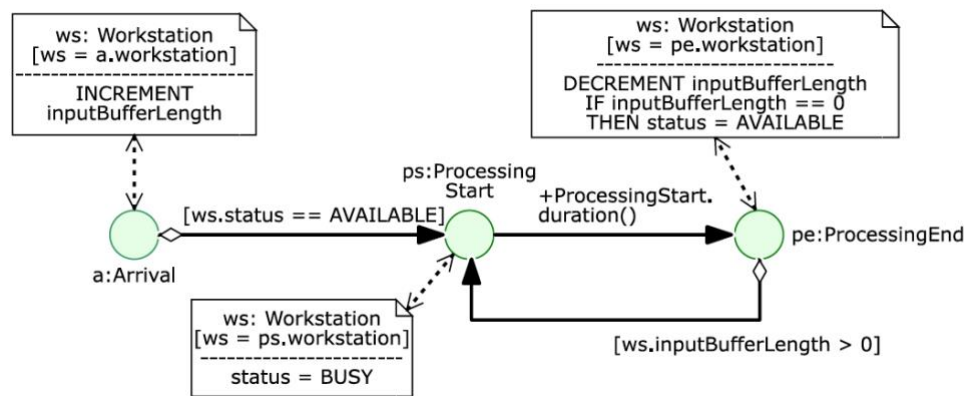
ws: Workstation
[ws = a.workstation]
INCREMENT inputBufferLength

ws: Workstation
[ws = pe.workstation]
DECREMENT inputBufferLength
IF inputBufferLength == 0
THEN status = AVAILABLE

ps:Processing Start

+ProcessingStart. duration()

[ws.status == AVAILABLE]

a:Arrival

pe:ProcessingEnd

ws: Workstation
[ws = ps.workstation]
status = BUSY

[ws.inputBufferLength > 0]